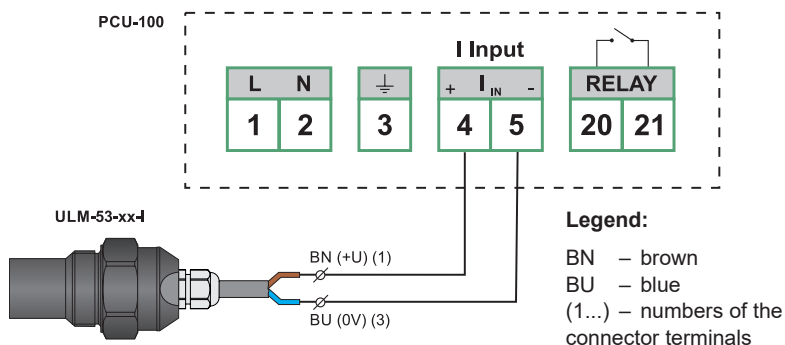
PCU-100

I Input

RELAY

| L | N |
|---|---|
| 1 | 2 |

| ⏚ |
|---|
| 3 |

| + | $I_{IN}$ | - |
|---|---|---|
| 4 | | 5 |

| RELAY | |
|---|---|
| 20 | 21 |

ULM-53-xx-I

BN (+U) (1)

BU (0V) (3)

Legend:

BN – brown
BU – blue
(1...) – numbers of the connector terminals